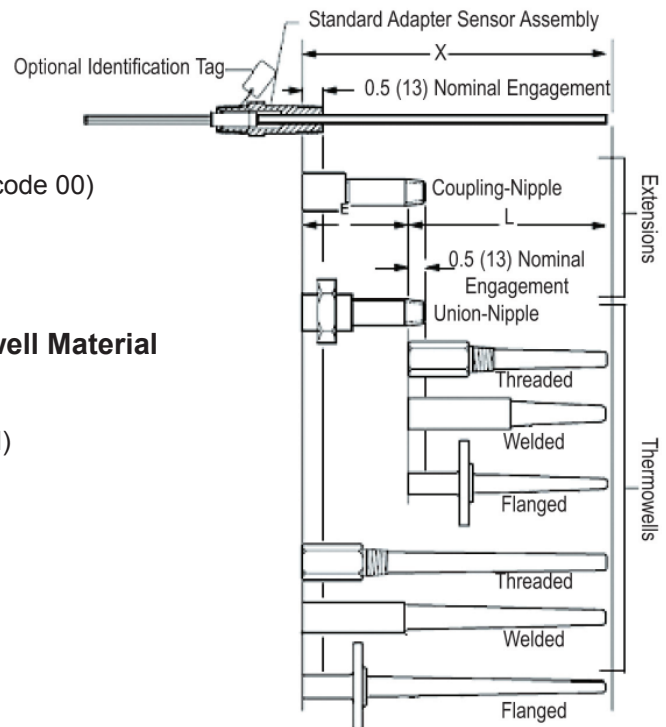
Standard Adapter Sensor Assembly
Optional Identification Tag
X
0.5 (13) Nominal Engagement
code 00)
Coupling-Nipple
E
L
Extensions
0.5 (13) Nominal Engagement
Union-Nipple
well Material
Threaded
)
Welded
Flanged
Thermowells
Threaded
Welded
Flanged